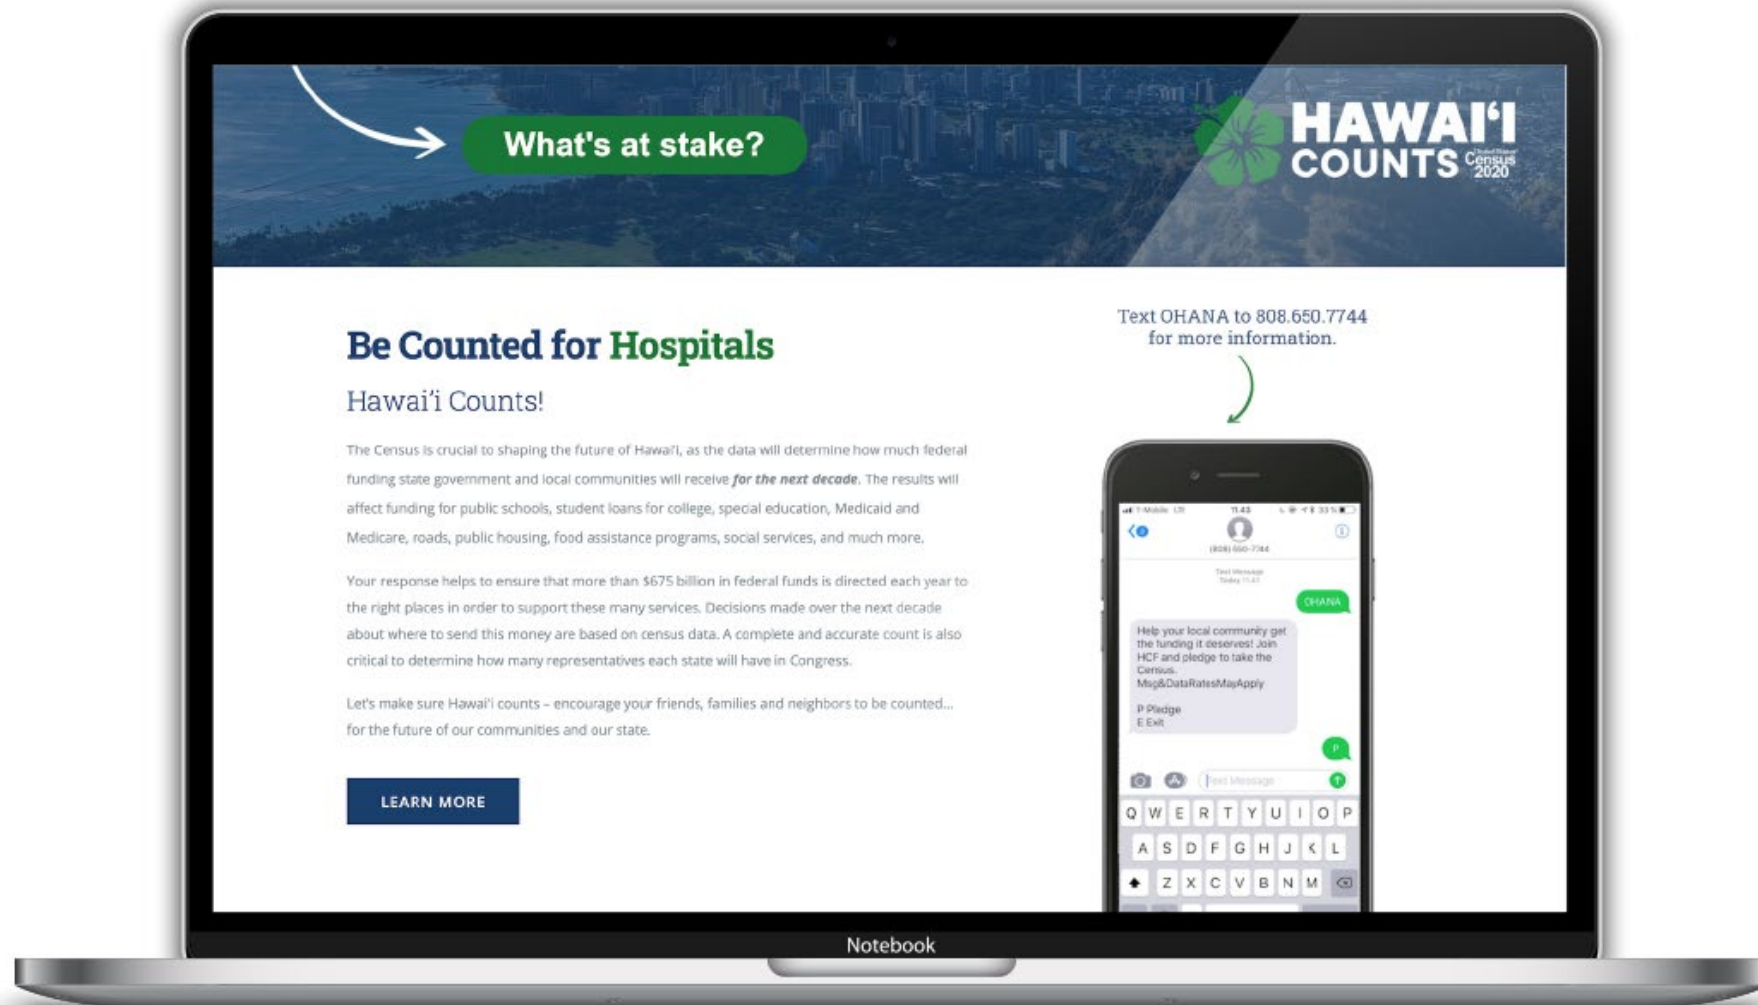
What's at stake?

HAWAIʻI COUNTS Census 2020

Be Counted for Hospitals

Hawaiʻi Counts!

The Census is crucial to shaping the future of Hawaiʻi, as the data will determine how much federal funding state government and local communities will receive ***for the next decade***. The results will affect funding for public schools, student loans for college, special education, Medicaid and Medicare, roads, public housing, food assistance programs, social services, and much more.

Your response helps to ensure that more than $675 billion in federal funds is directed each year to the right places in order to support these many services. Decisions made over the next decade about where to send this money are based on census data. A complete and accurate count is also critical to determine how many representatives each state will have in Congress.

Let's make sure Hawaiʻi counts – encourage your friends, families and neighbors to be counted... for the future of our communities and our state.

LEARN MORE

Text OHANA to 808.650.7744 for more information.

(808) 650-7744

OHANA

Help your local community get the funding it deserves! Join HCF and pledge to take the Census. Msg&DataRatesMayApply

P Pledge
E Exit

P

Q W E R T Y U I O P
A S D F G H J K L
Z X C V B N M

Notebook